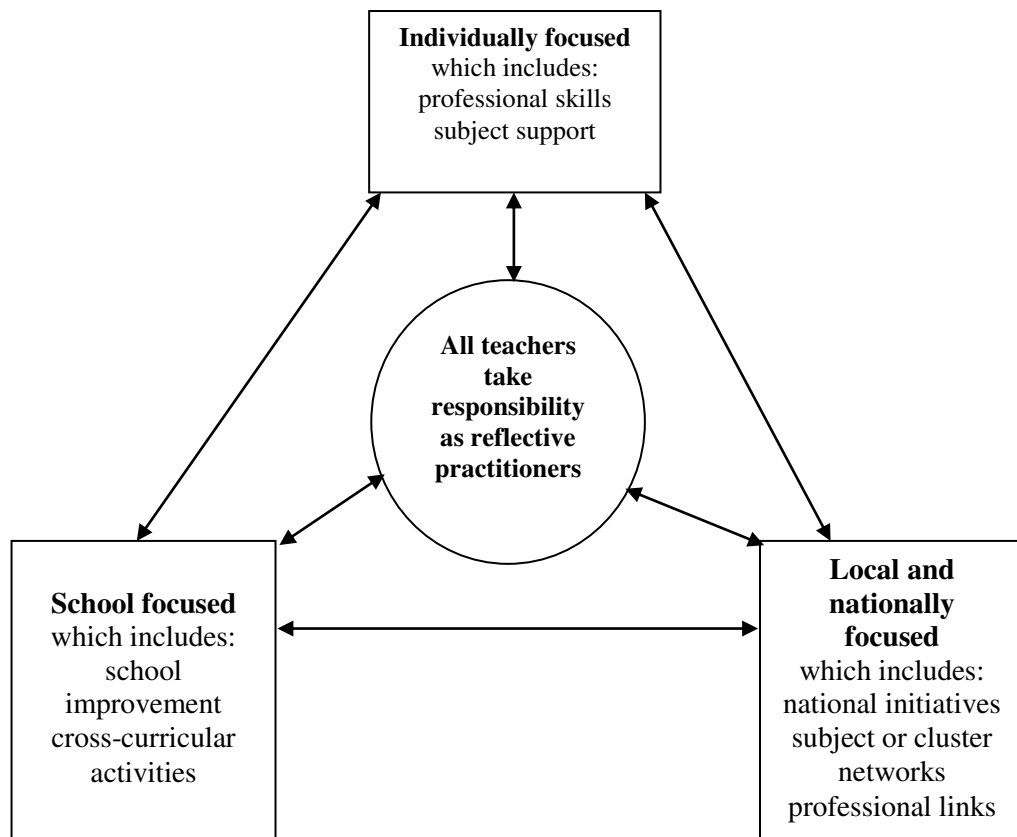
**Individually focused**
which includes:
professional skills
subject support

**All teachers take responsibility as reflective practitioners**

**School focused**
which includes:
school improvement
cross-curricular activities

**Local and nationally focused**
which includes:
national initiatives
subject or cluster networks
professional links